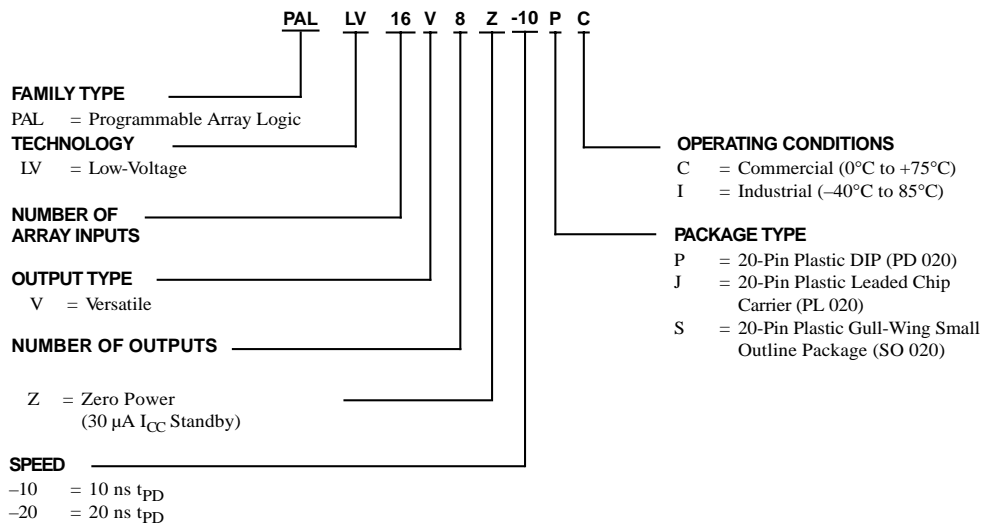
PAL LV 16 V 8 Z -10 P C

FAMILY TYPE
PAL = Programmable Array Logic

TECHNOLOGY
LV = Low-Voltage

NUMBER OF ARRAY INPUTS

OUTPUT TYPE
V = Versatile

NUMBER OF OUTPUTS

Z = Zero Power (30 µA $I_{CC}$ Standby)

SPEED
–10 = 10 ns $t_{PD}$
–20 = 20 ns $t_{PD}$

OPERATING CONDITIONS
C = Commercial (0°C to +75°C)
I = Industrial (–40°C to 85°C)

PACKAGE TYPE
P = 20-Pin Plastic DIP (PD 020)
J = 20-Pin Plastic Leaded Chip Carrier (PL 020)
S = 20-Pin Plastic Gull-Wing Small Outline Package (SO 020)